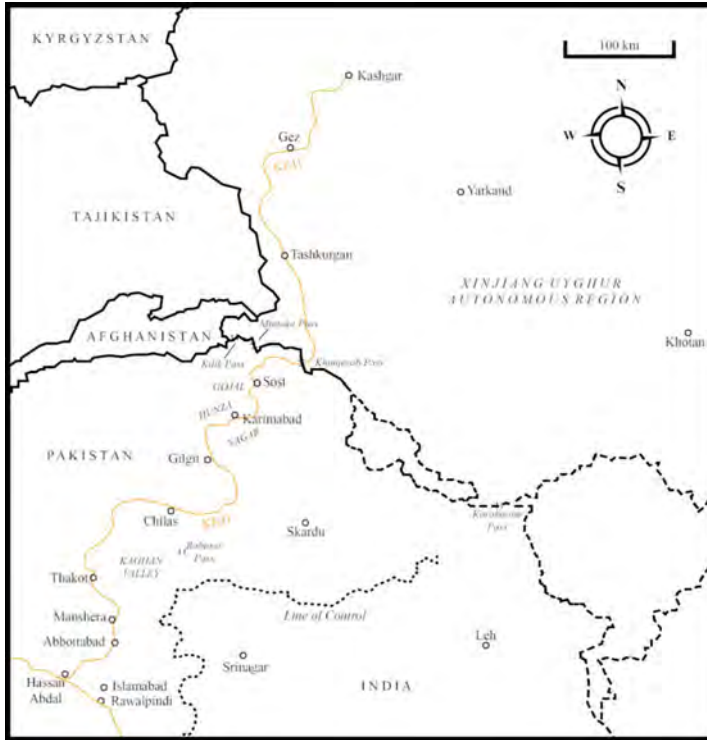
KYRGYZSTAN

100 km

N
W
E
S

Kashgar

Gez

KKH

Yarkand

TAJIKISTAN

Tashkurgan

XINJIANG UYGHUR AUTONOMOUS REGION

Mintaka Pass

AFGHANISTAN

Kilik Pass

Khunjerab Pass

Khotan

GOJAL

Sost

HUNZA

Karimabad

NAGAR

PAKISTAN

Gilgit

Chilas

KKH

Skardu

Karakoram Pass

KAGHAN VALLEY

Babusar Pass

Thakot

Mansehra

Line of Control

Abbottabad

Leh

Srinagar

Hassan Abdal

Islamabad

Rawalpindi

INDIA